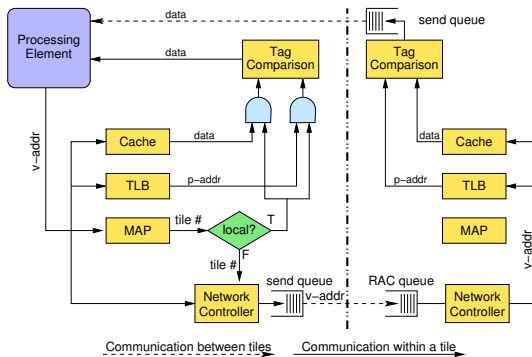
data

send queue

Processing Element

data

Tag Comparison

Tag Comparison

v–addr

Cache

data

data

Cache

TLB

p–addr

p–addr

TLB

MAP

tile #

local?

T

MAP

v–addr

F

tile #

send queue

RAC queue

Network Controller

v–addr

Network Controller

Communication between tiles

Communication within a tile